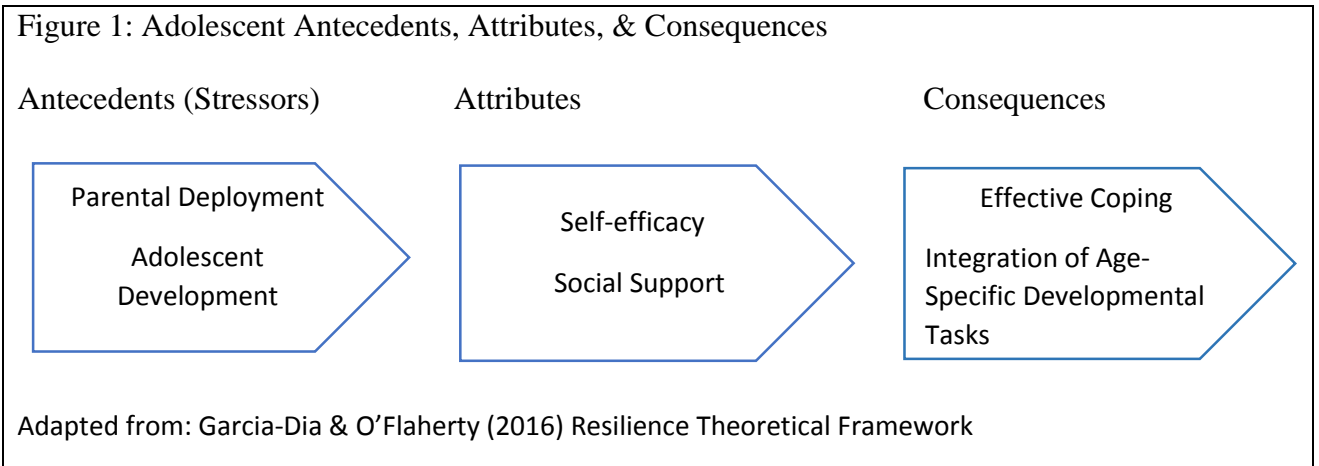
Figure 1: Adolescent Antecedents, Attributes, & Consequences

Antecedents (Stressors)

Attributes

Consequences

Parental Deployment

Adolescent Development

Self-efficacy

Social Support

Effective Coping

Integration of Age-Specific Developmental Tasks

Adapted from: Garcia-Dia & O'Flaherty (2016) Resilience Theoretical Framework